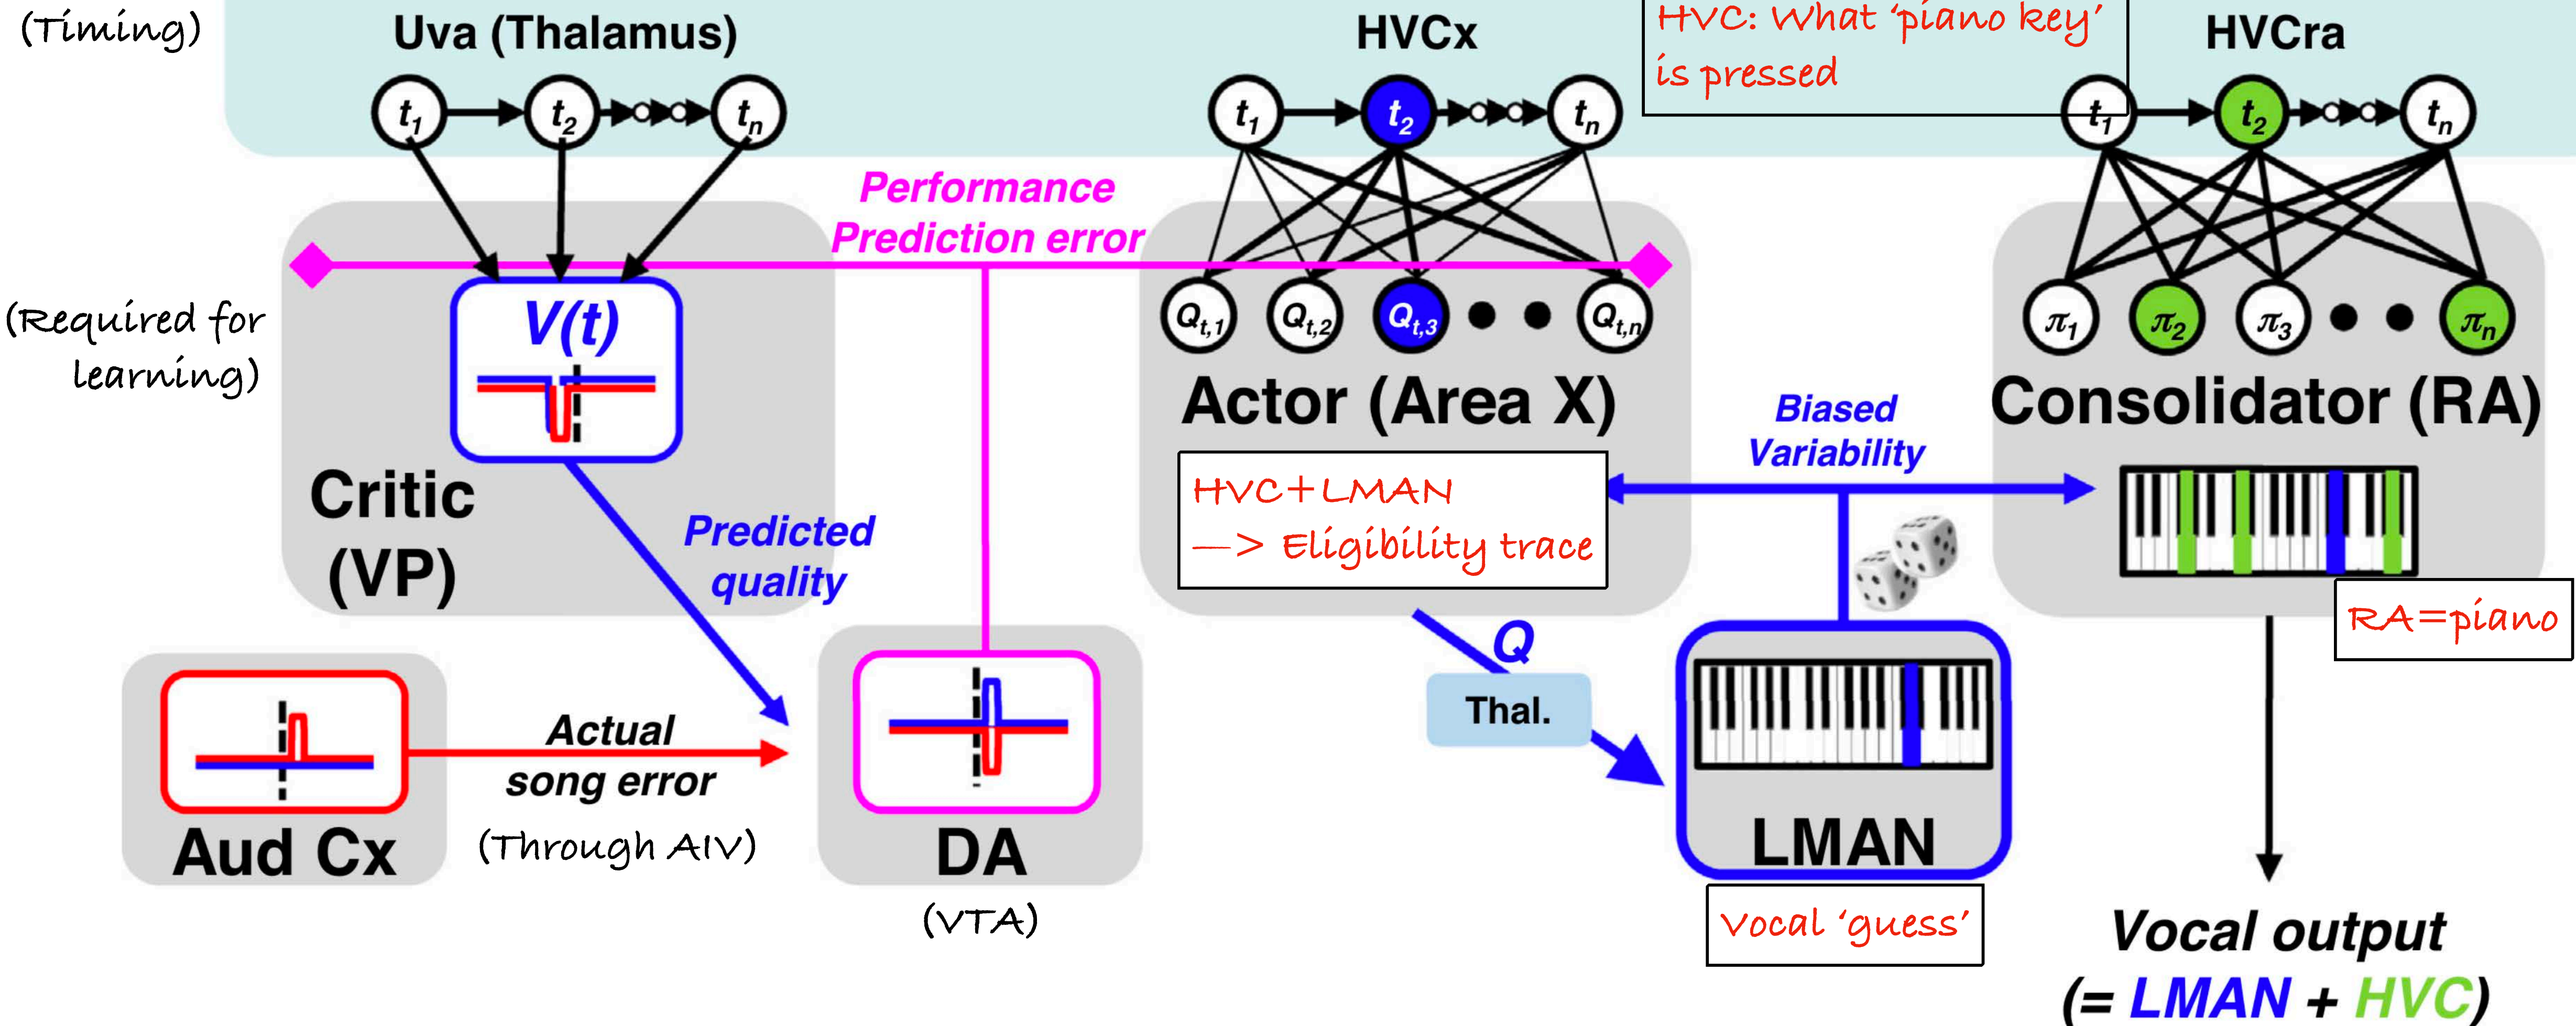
(Timing)

Uva (Thalamus)

$t_1$ $t_2$ $t_n$

HVCx

$t_1$ $t_2$ $t_n$

HVC: What 'piano key' is pressed

HVCra

$t_1$ $t_2$ $t_n$

Performance Prediction error

(Required for learning)

V(t)

Critic (VP)

$Q_{t,1}$ $Q_{t,2}$ $Q_{t,3}$ $Q_{t,n}$

Actor (Area X)

$\pi_1$ $\pi_2$ $\pi_3$ $\pi_n$

Consolidator (RA)

Biased Variability

HVC+LMAN —> Eligibility trace

Predicted quality

Q

Thal.

RA=piano

Actual song error

(Through AIV)

Aud Cx

DA

(VTA)

LMAN

Vocal 'guess'

Vocal output (= LMAN + HVC)